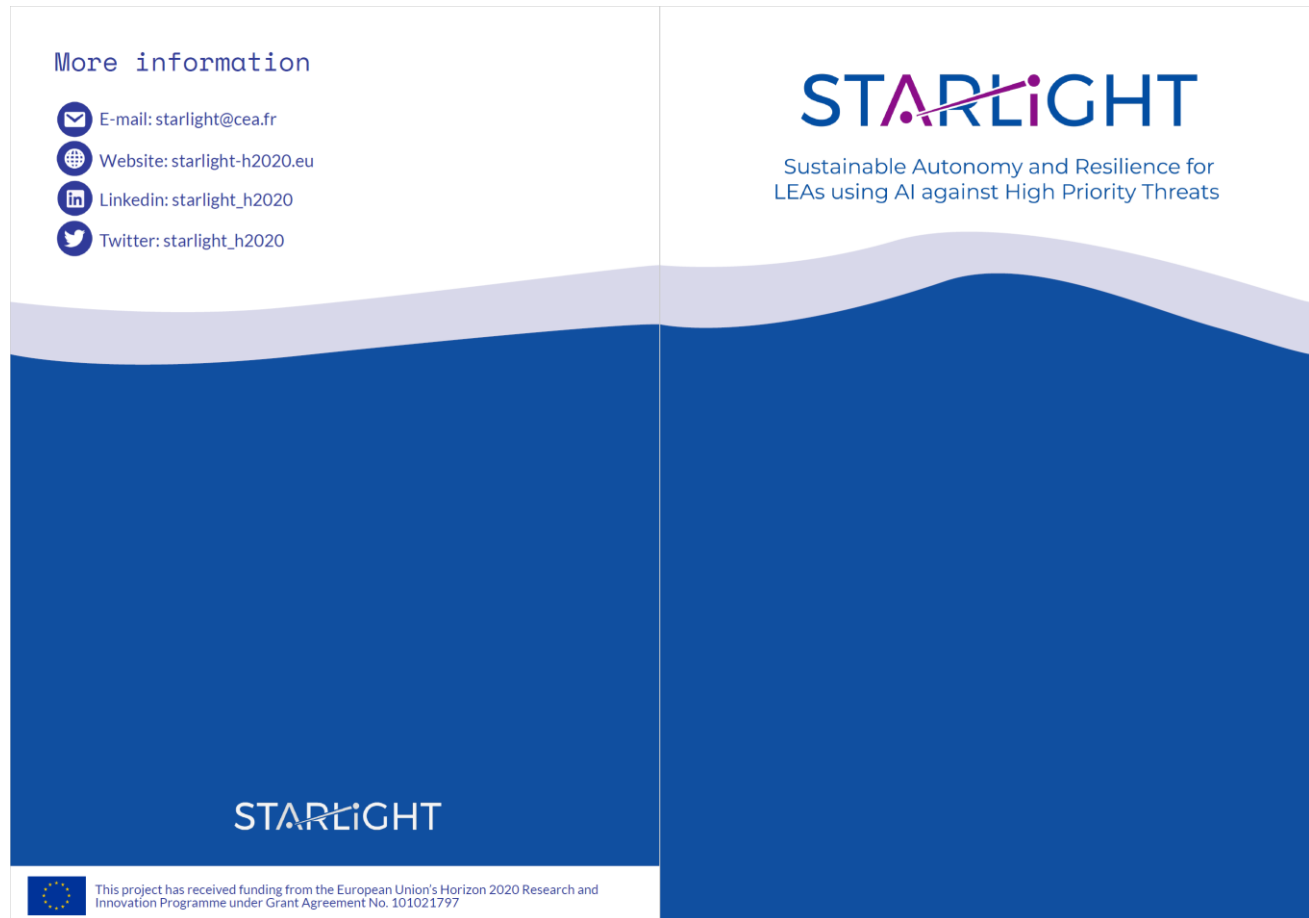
More information

E-mail: starlight@cea.fr

Website: starlight-h2020.eu

Linkedin: starlight_h2020

Twitter: starlight_h2020

STARLIGHT

This project has received funding from the European Union's Horizon 2020 Research and Innovation Programme under Grant Agreement No. 101021797

STARLIGHT

Sustainable Autonomy and Resilience for LEAs using AI against High Priority Threats